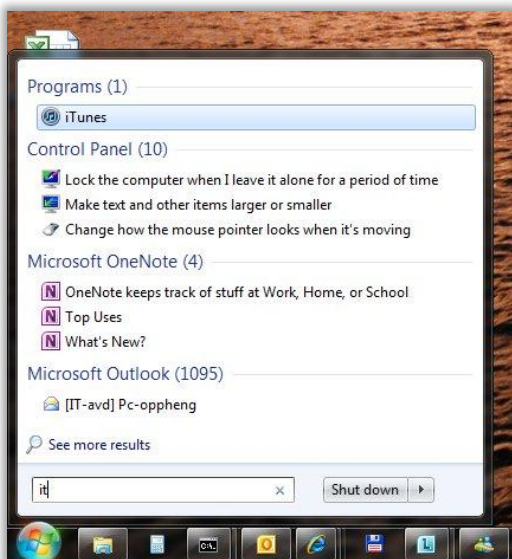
Programs (1)

iTunes

Control Panel (10)

Lock the computer when I leave it alone for a period of time

Make text and other items larger or smaller

Change how the mouse pointer looks when it's moving

Microsoft OneNote (4)

OneNote keeps track of stuff at Work, Home, or School

Top Uses

What's New?

Microsoft Outlook (1095)

[IT-avd] Pc-oppheng

See more results

it

×

Shut down